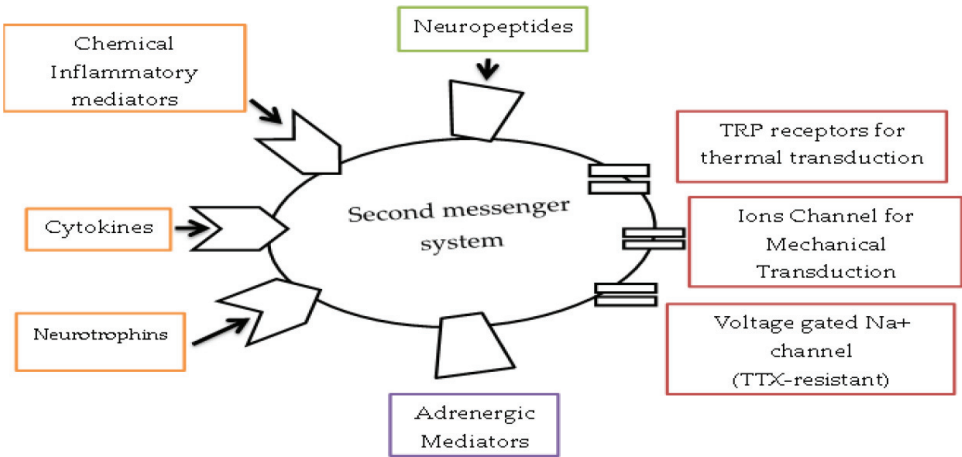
Chemical Inflammatory mediators

Neuropeptides

TRP receptors for thermal transduction

Cytokines

Second messenger system

Ions Channel for Mechanical Transduction

Neurotrophins

Voltage gated Na+ channel (TTX-resistant)

Adrenergic Mediators